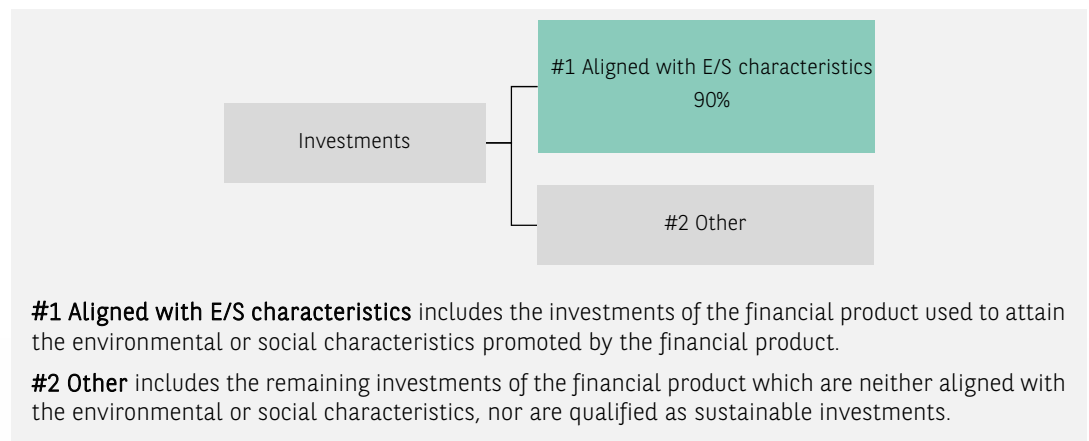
Investments

#1 Aligned with E/S characteristics
90%

#2 Other

#1 Aligned with E/S characteristics includes the investments of the financial product used to attain the environmental or social characteristics promoted by the financial product.

#2 Other includes the remaining investments of the financial product which are neither aligned with the environmental or social characteristics, nor are qualified as sustainable investments.